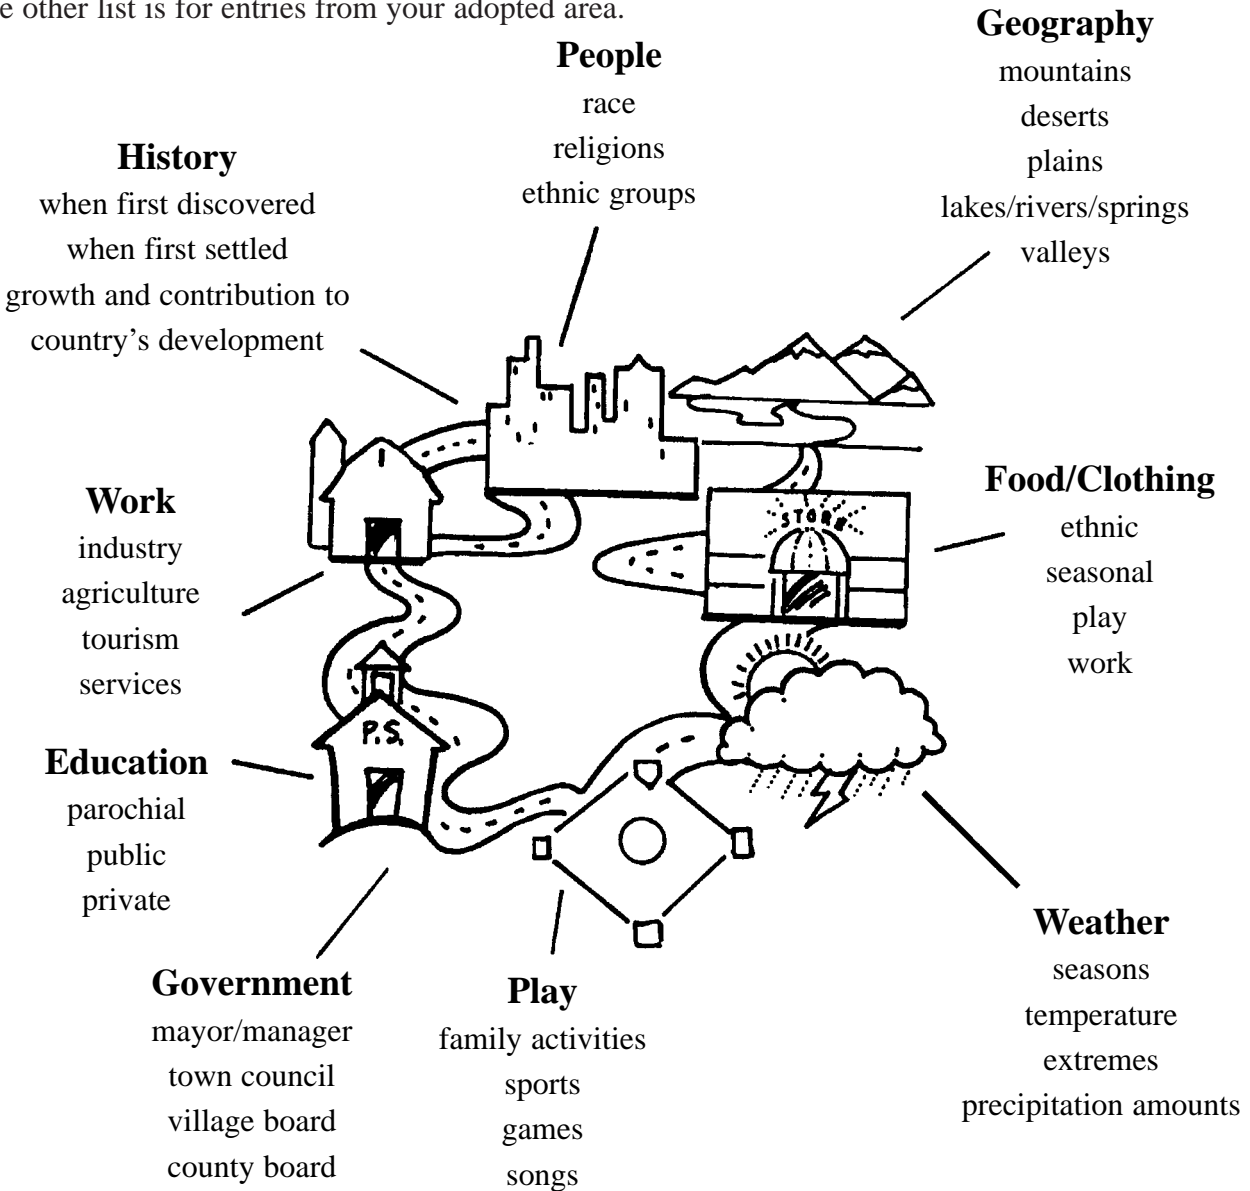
e other list is for entries from your adopted area.

**People**
race
religions
ethnic groups

**Geography**
mountains
deserts
plains
lakes/rivers/springs
valleys

**History**
when first discovered
when first settled
growth and contribution to country's development

**Work**
industry
agriculture
tourism
services

STORE

**Food/Clothing**
ethnic
seasonal
play
work

P.S.

**Education**
parochial
public
private

**Government**
mayor/manager
town council
village board
county board

**Play**
family activities
sports
games
songs

**Weather**
seasons
temperature
extremes
precipitation amounts